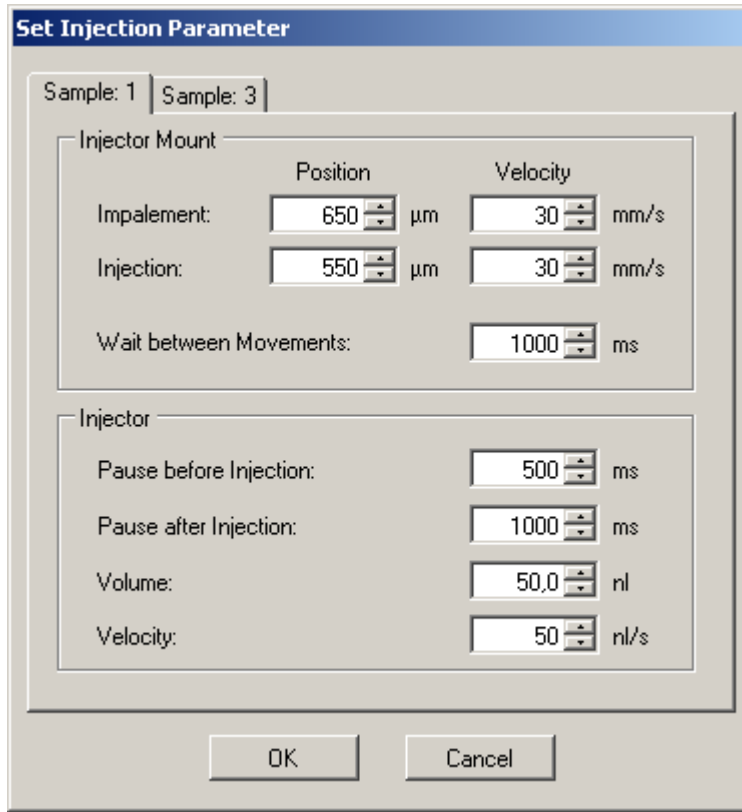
Set Injection Parameter

Sample: 1
Sample: 3

Injector Mount

Position
Velocity

Impalement: 650 µm 30 mm/s

Injection: 550 µm 30 mm/s

Wait between Movements: 1000 ms

Injector

Pause before Injection: 500 ms

Pause after Injection: 1000 ms

Volume: 50,0 nl

Velocity: 50 nl/s

OK
Cancel